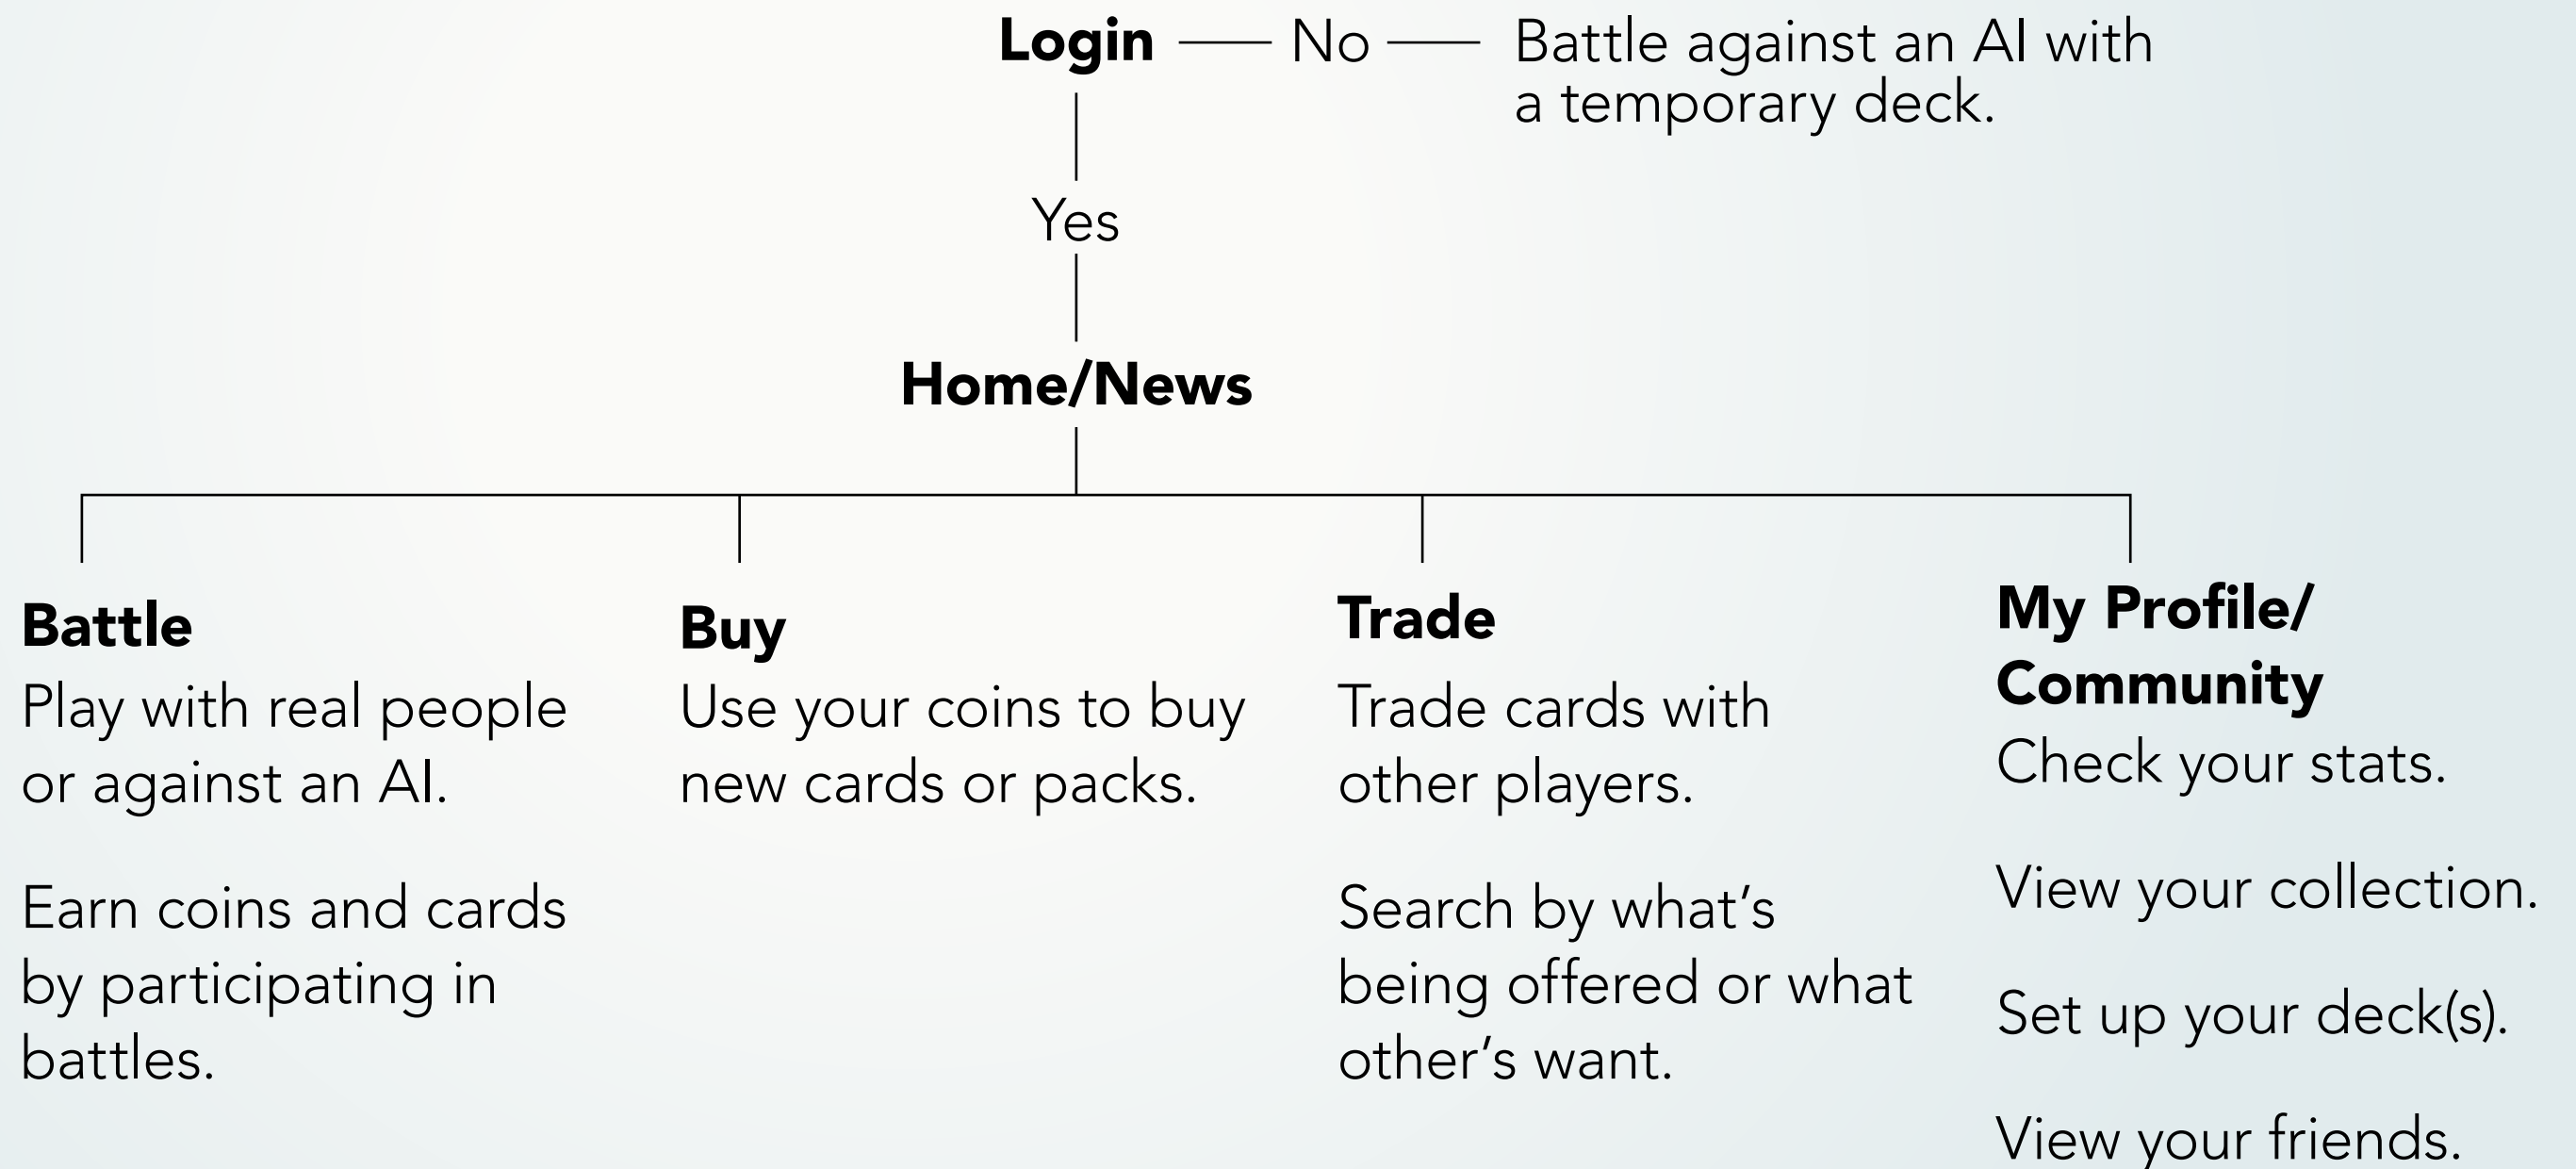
**Login** — No — Battle against an AI with a temporary deck.

Yes

**Home/News**

**Battle**
Play with real people or against an AI.

Earn coins and cards by participating in battles.

**Buy**
Use your coins to buy new cards or packs.

**Trade**
Trade cards with other players.

Search by what's being offered or what other's want.

**My Profile/ Community**
Check your stats.

View your collection.

Set up your deck(s).

View your friends.